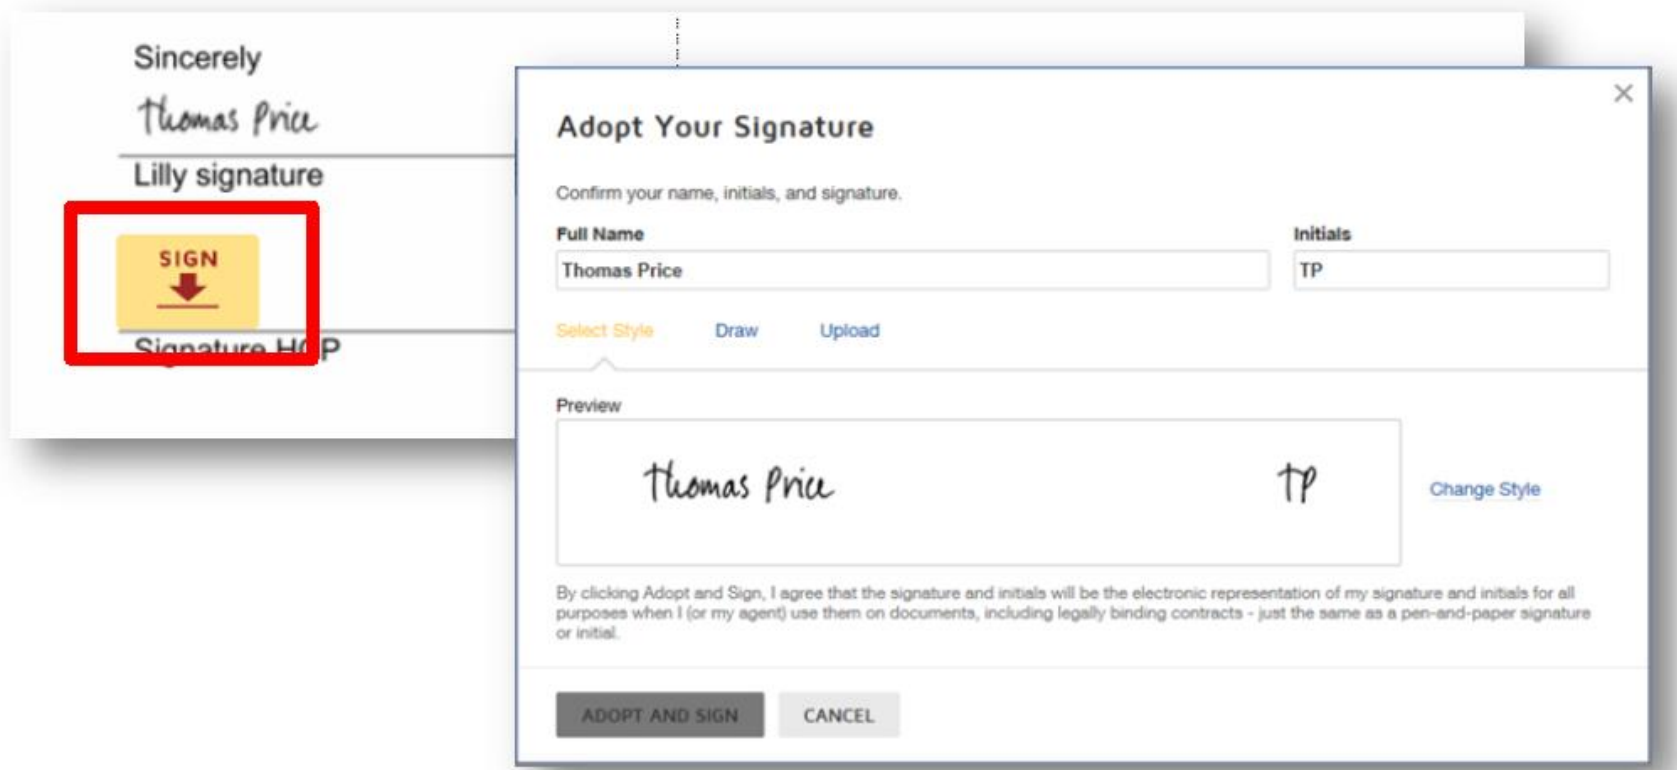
Sincerely

Thomas Price

Lilly signature

SIGN

Signature HCP

×

Adopt Your Signature

Confirm your name, initials, and signature.

Full Name

Thomas Price

Initials

TP

Select Style

Draw

Upload

Preview

Thomas Price

TP

Change Style

By clicking Adopt and Sign, I agree that the signature and initials will be the electronic representation of my signature and initials for all purposes when I (or my agent) use them on documents, including legally binding contracts - just the same as a pen-and-paper signature or initial.

ADOPT AND SIGN

CANCEL